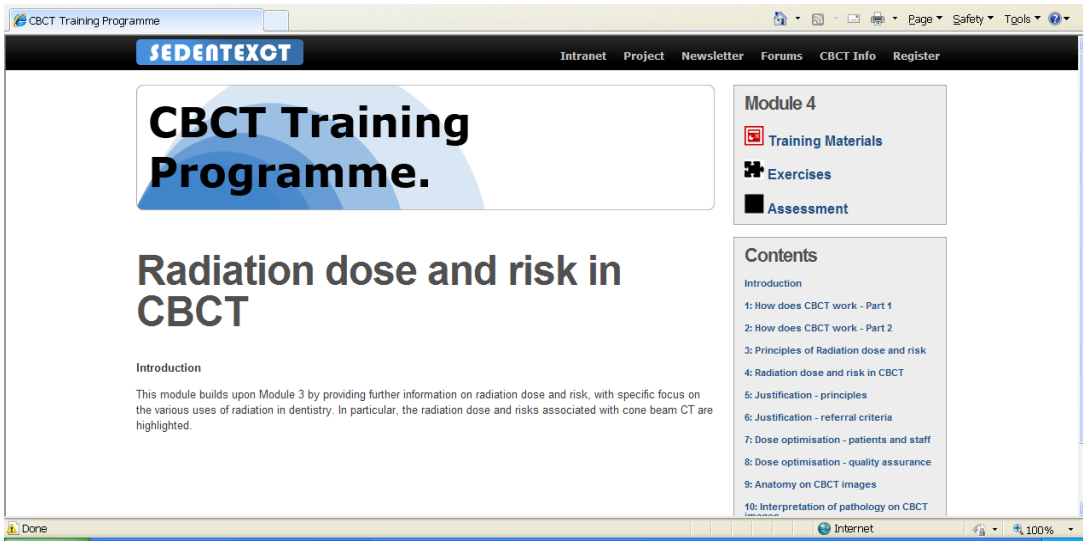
CBCT Training Programme

Page ▾ Safety ▾ Tools ▾

SEDENTEXCT

Intranet Project Newsletter Forums CBCT Info Register

CBCT Training Programme.

Module 4

Training Materials

Exercises

Assessment

Radiation dose and risk in CBCT

Introduction

This module builds upon Module 3 by providing further information on radiation dose and risk, with specific focus on the various uses of radiation in dentistry. In particular, the radiation dose and risks associated with cone beam CT are highlighted.

Contents

Introduction

1: How does CBCT work - Part 1

2: How does CBCT work - Part 2

3: Principles of Radiation dose and risk

4: Radiation dose and risk in CBCT

5: Justification - principles

6: Justification - referral criteria

7: Dose optimisation - patients and staff

8: Dose optimisation - quality assurance

9: Anatomy on CBCT images

10: Interpretation of pathology on CBCT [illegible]

Done

Internet

100%